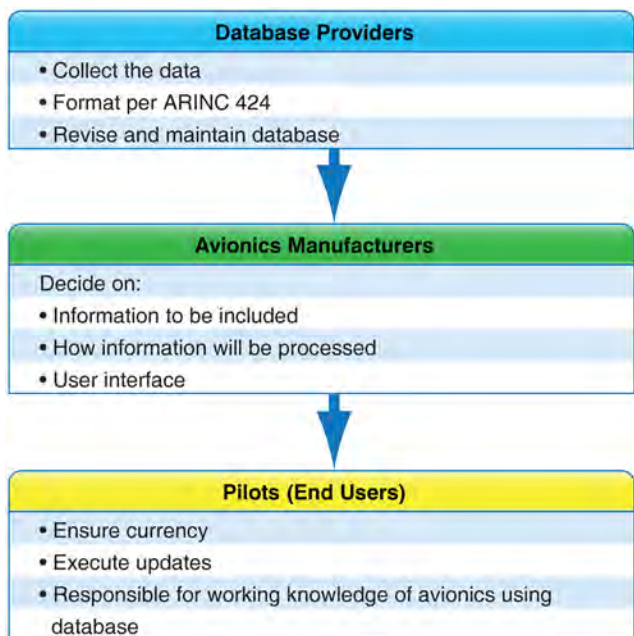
Database Providers

• Collect the data
• Format per ARINC 424
• Revise and maintain database

Avionics Manufacturers

Decide on:
• Information to be included
• How information will be processed
• User interface

Pilots (End Users)

• Ensure currency
• Execute updates
• Responsible for working knowledge of avionics using database